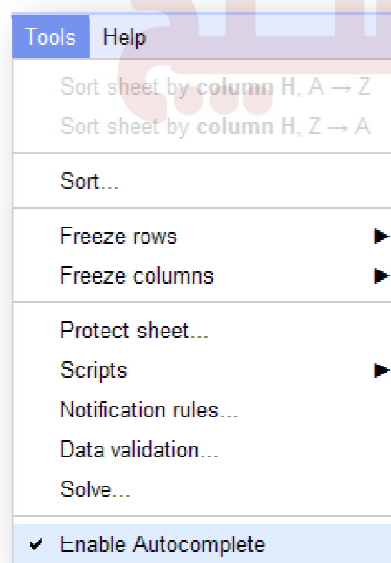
Tools Help

Sort sheet by **column H**, A → Z
Sort sheet by **column H**, Z → A

Sort...

Freeze rows
Freeze columns

Protect sheet...
Scripts
Notification rules...
Data validation...
Solve...

✔ Enable Autocomplete